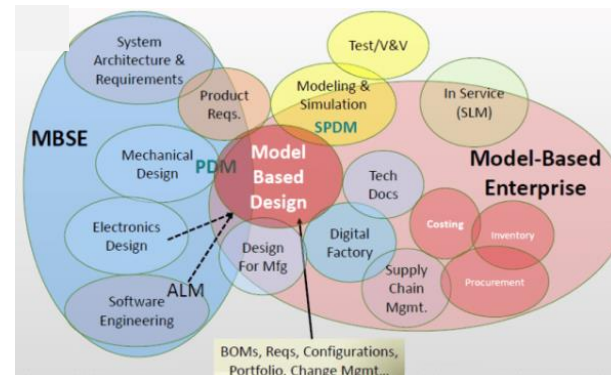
System Architecture & Requirements

Test/V&V

Product Reqs.

Modeling & Simulation

SPDM

In Service (SLM)

MBSE

Mechanical Design

PDM

Model Based Design

Tech Docs

Model-Based Enterprise

Costing

Inventory

Electronics Design

Design For Mfg

Digital Factory

Supply Chain Mgmt.

Procurement

ALM

Software Engineering

BOMs, Reqs, Configurations, Portfolio, Change Mgmt...